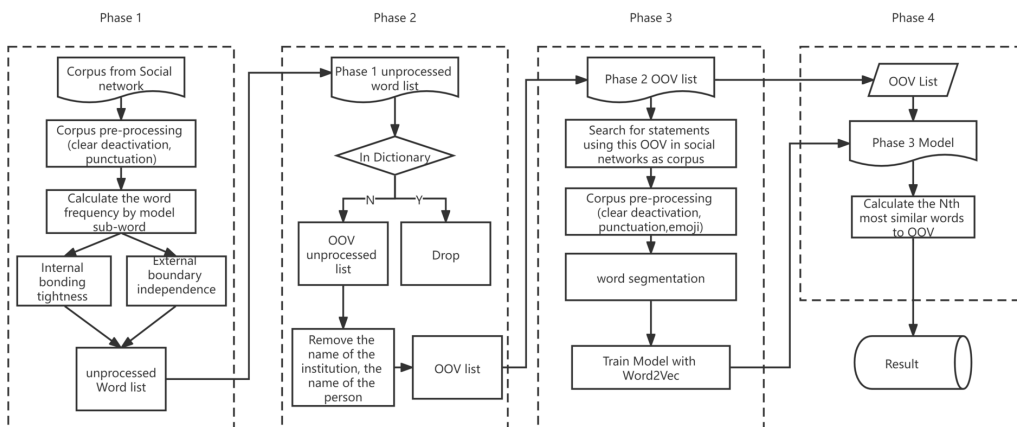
Phase 1

Corpus from Social network

Corpus pre-processing (clear deactivation, punctuation)

Calculate the word frequency by model sub-word

Internal bonding tightness

External boundary independence

unprocessed Word list

Phase 2

Phase 1 unprocessed word list

In Dictionary

N

Y

OOV unprocessed list

Drop

Remove the name of the institution, the name of the person

OOV list

Phase 3

Phase 2 OOV list

Search for statements using this OOV in social networks as corpus

Corpus pre-processing (clear deactivation, punctuation,emoji)

word segmentation

Train Model with Word2Vec

Phase 4

OOV List

Phase 3 Model

Calculate the Nth most similar words to OOV

Result